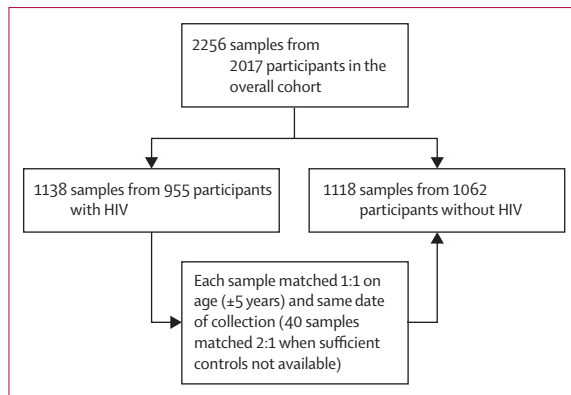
2256 samples from 2017 participants in the overall cohort

1138 samples from 955 participants with HIV

1118 samples from 1062 participants without HIV

Each sample matched 1:1 on age (±5 years) and same date of collection (40 samples matched 2:1 when sufficient controls not available)